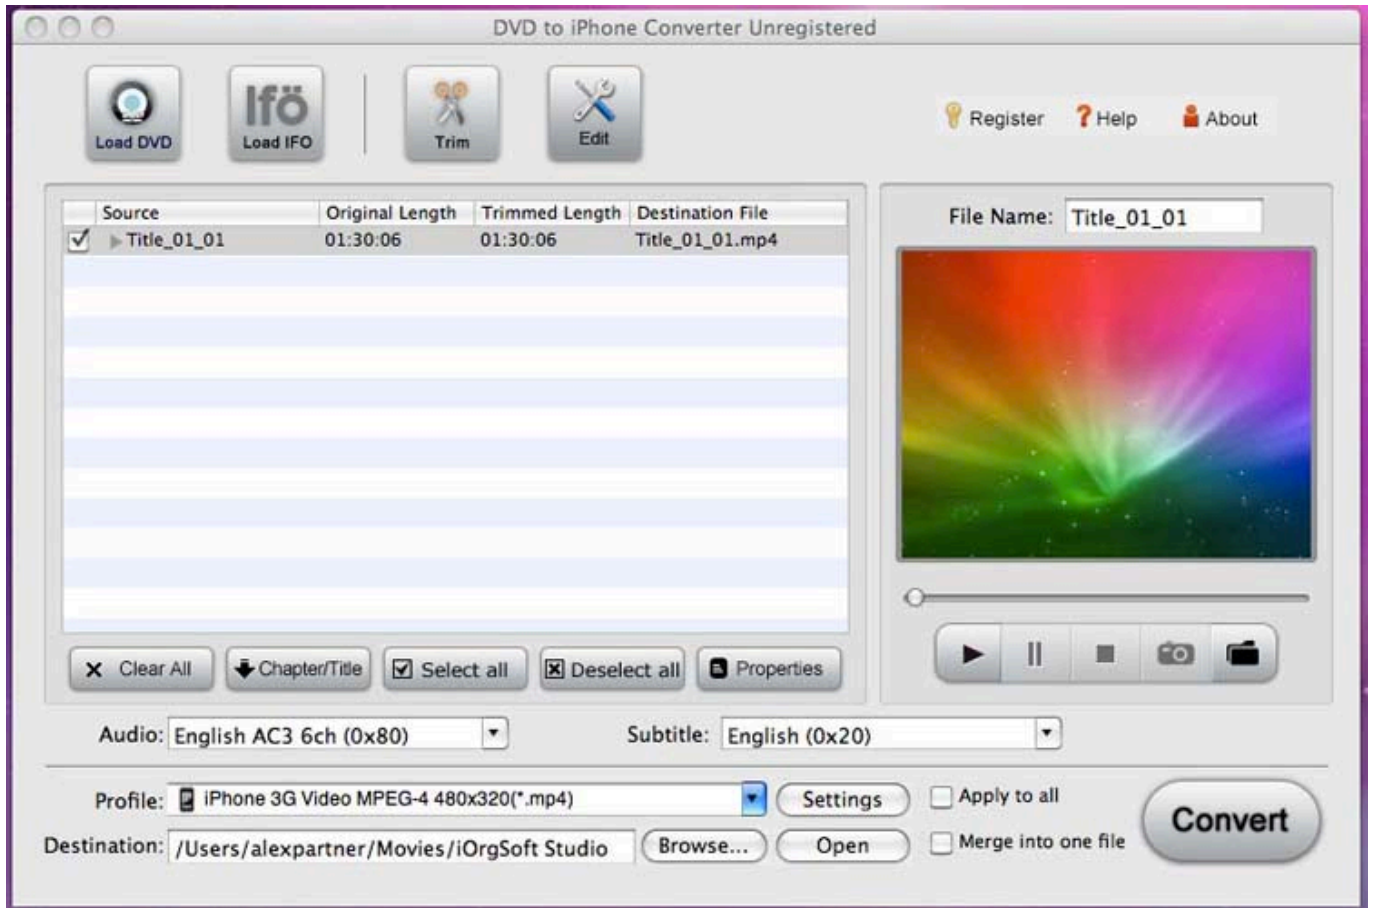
DVD to iPhone Converter Unregistered

Load DVD
Ifö
Load IFO
Trim
Edit

Register
Help
About

| | Source | Original Length | Trimmed Length | Destination File |
|---|---|---|---|---|
| ✓ | Title_01_01 | 01:30:06 | 01:30:06 | Title_01_01.mp4 |

Clear All
Chapter/Title
Select all
Deselect all
Properties

File Name: Title_01_01

Audio: English AC3 6ch (0x80)
Subtitle: English (0x20)

Profile: iPhone 3G Video MPEG-4 480x320(*.mp4)
Settings
Apply to all
Destination: /Users/alexpartner/Movies/iOrgSoft Studio
Browse...
Open
Merge into one file
Convert